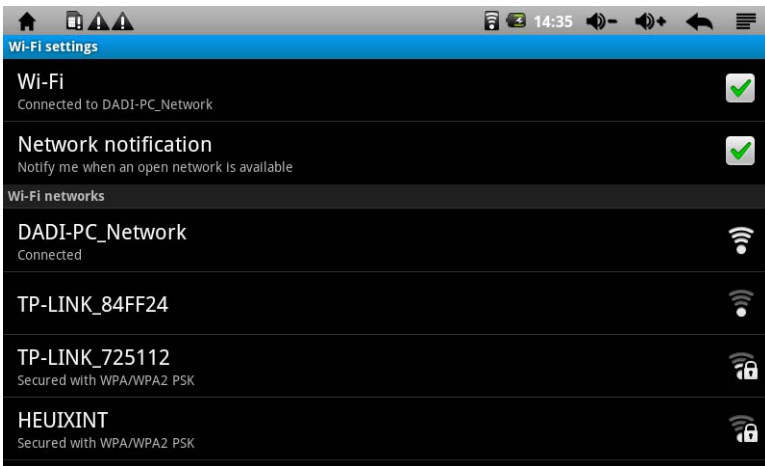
14:35

Wi-Fi settings

Wi-Fi
Connected to DADI-PC_Network

Network notification
Notify me when an open network is available

Wi-Fi networks

DADI-PC_Network
Connected

TP-LINK_84FF24

TP-LINK_725112
Secured with WPA/WPA2 PSK

HEUIXINT
Secured with WPA/WPA2 PSK